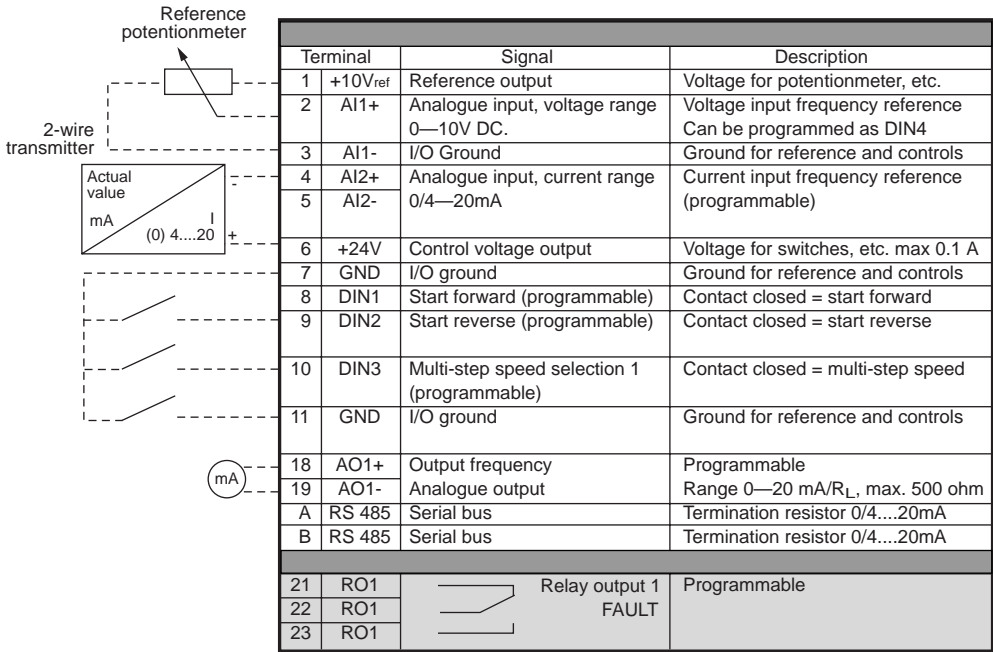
Reference potentionmeter

2-wire transmitter

Actual value

mA

I

(0) 4....20

-

+

mA

| Terminal | | Signal | Description |
|---|---|---|---|
| 1 | +10V$_{ref}$ | Reference output | Voltage for potentionmeter, etc. |
| 2 | AI1+ | Analogue input, voltage range 0—10V DC. | Voltage input frequency reference Can be programmed as DIN4 |
| 3 | AI1- | I/O Ground | Ground for reference and controls |
| 4 | AI2+ | Analogue input, current range 0/4—20mA | Current input frequency reference (programmable) |
| 5 | AI2- | | |
| 6 | +24V | Control voltage output | Voltage for switches, etc. max 0.1 A |
| 7 | GND | I/O ground | Ground for reference and controls |
| 8 | DIN1 | Start forward (programmable) | Contact closed = start forward |
| 9 | DIN2 | Start reverse (programmable) | Contact closed = start reverse |
| 10 | DIN3 | Multi-step speed selection 1 (programmable) | Contact closed = multi-step speed |
| 11 | GND | I/O ground | Ground for reference and controls |
| 18 | AO1+ | Output frequency | Programmable |
| 19 | AO1- | Analogue output | Range 0—20 mA/R$_L$, max. 500 ohm |
| A | RS 485 | Serial bus | Termination resistor 0/4....20mA |
| B | RS 485 | Serial bus | Termination resistor 0/4....20mA |
| 21 | RO1 | Relay output 1 FAULT | Programmable |
| 22 | RO1 | | |
| 23 | RO1 | | |